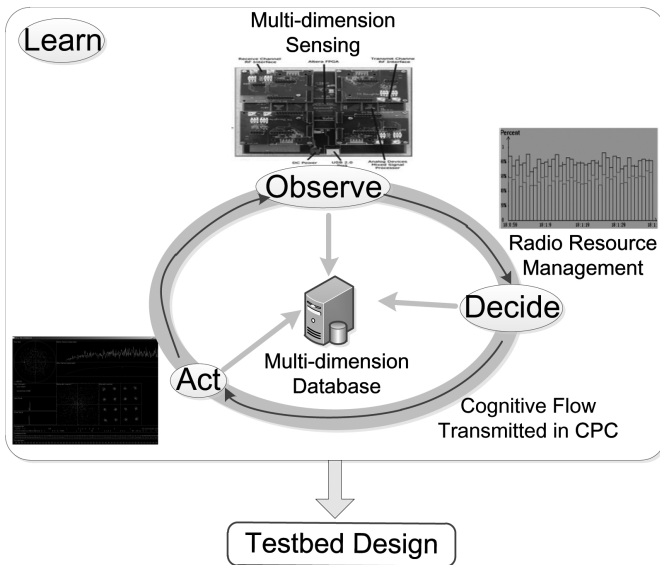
Learn

Multi-dimension Sensing

Receive Channel RF Interface

Altera FPGA

Transmit Channel RF Interface

DC Power

USB 2.0

Analog Devices Mixed Signal Processor

Observe

Percent

Radio Resource Management

Decide

Multi-dimension Database

Act

Cognitive Flow Transmitted in CPC

Testbed Design